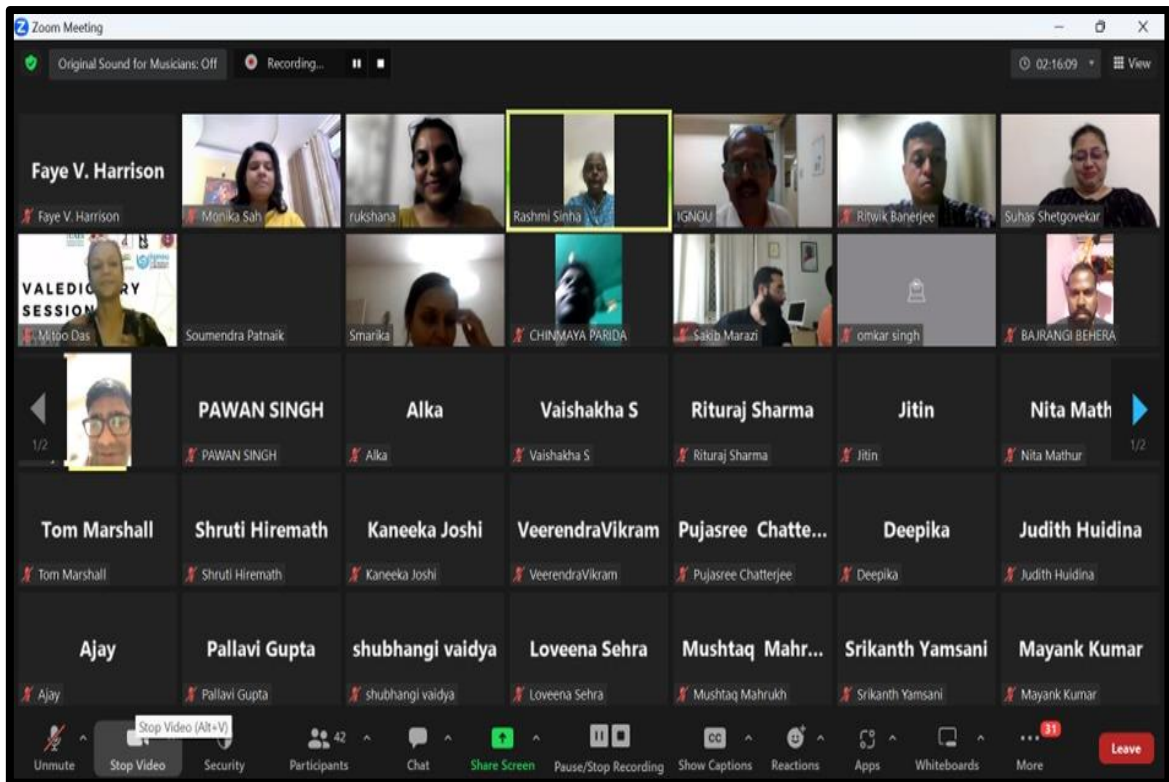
Zoom Meeting

Original Sound for Musicians: Off

Recording...

02:16:09

View

Faye V. Harrison

Faye V. Harrison

Monika Sah

rukshana

Rashmi Sinha

IGNOU

Ritwik Banerjee

Suhas Shetgovekar

VALEDICTORY SESSION

Mitoo Das

Soumendra Patnaik

Smarika

CHINMAYA PARIDA

Sakib Marazi

omkar singh

BAJRANGI BEHERA

1/2

PAWAN SINGH

PAWAN SINGH

Alka

Alka

Vaishakha S

Vaishakha S

Rituraj Sharma

Rituraj Sharma

Jitin

Jitin

Nita Math

Nita Mathur

1/2

Tom Marshall

Tom Marshall

Shruti Hiremath

Shruti Hiremath

Kaneeka Joshi

Kaneeka Joshi

VeerendraVikram

VeerendraVikram

Pujasree Chatte...

Pujasree Chatterjee

Deepika

Deepika

Judith Huidina

Judith Huidina

Ajay

Ajay

Pallavi Gupta

Pallavi Gupta

shubhangi vaidya

shubhangi vaidya

Loveena Sehra

Loveena Sehra

Mushtaq Mahr...

Mushtaq Mahrukh

Srikanth Yamsani

Srikanth Yamsani

Mayank Kumar

Mayank Kumar

Stop Video (Alt+V)

Unmute

Stop Video

Security

42

Participants

Chat

Share Screen

Pause/Stop Recording

CC

Show Captions

Reactions

Apps

Whiteboards

31

More

Leave